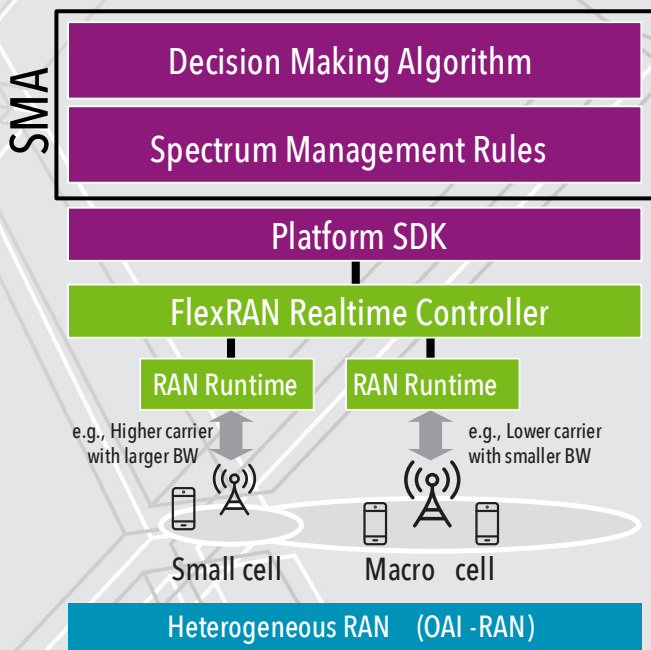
SMA

Decision Making Algorithm

Spectrum Management Rules

Platform SDK

FlexRAN Realtime Controller

RAN Runtime

RAN Runtime

e.g., Higher carrier with larger BW

e.g., Lower carrier with smaller BW

Small cell

Macro cell

Heterogeneous RAN (OAI -RAN)